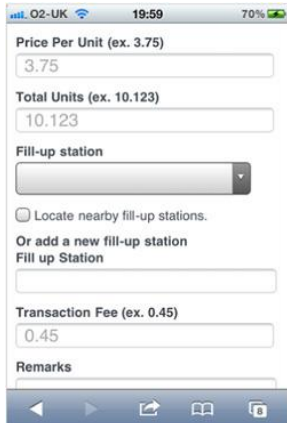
O2-UK 19:59 70%

Price Per Unit (ex. 3.75)

3.75

Total Units (ex. 10.123)

10.123

Fill-up station

Locate nearby fill-up stations.

Or add a new fill-up station
Fill up Station

Transaction Fee (ex. 0.45)

0.45

Remarks

8